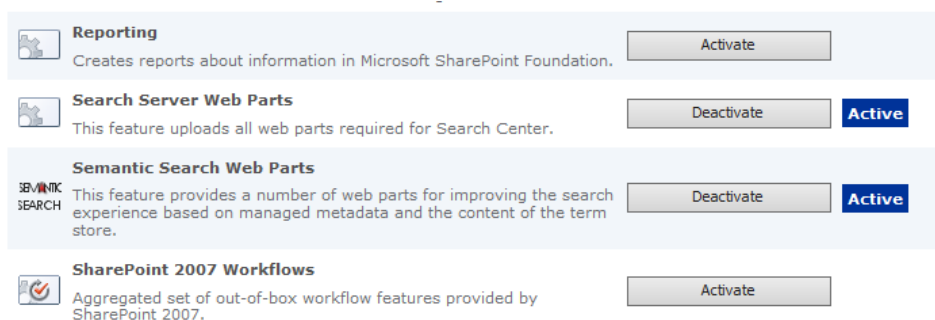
Reporting
Creates reports about information in Microsoft SharePoint Foundation.
Activate

Search Server Web Parts
This feature uploads all web parts required for Search Center.
Deactivate
Active

SEMANTIC SEARCH
Semantic Search Web Parts
This feature provides a number of web parts for improving the search experience based on managed metadata and the content of the term store.
Deactivate
Active

SharePoint 2007 Workflows
Aggregated set of out-of-box workflow features provided by SharePoint 2007.
Activate